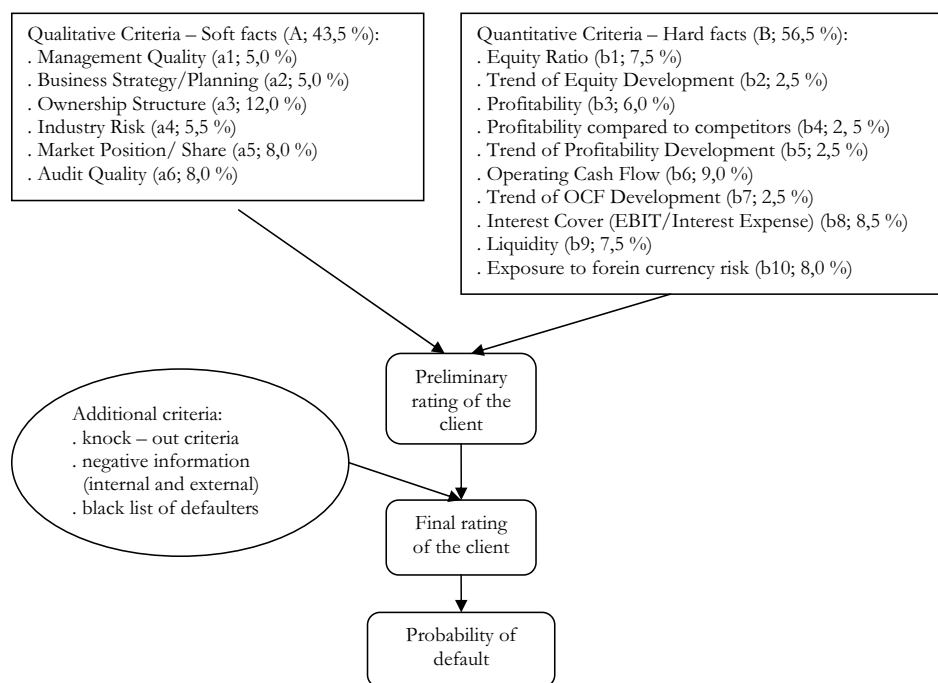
Qualitative Criteria – Soft facts (A; 43,5 %):
. Management Quality (a1; 5,0 %)
. Business Strategy/Planning (a2; 5,0 %)
. Ownership Structure (a3; 12,0 %)
. Industry Risk (a4; 5,5 %)
. Market Position/ Share (a5; 8,0 %)
. Audit Quality (a6; 8,0 %)

Quantitative Criteria – Hard facts (B; 56,5 %):
. Equity Ratio (b1; 7,5 %)
. Trend of Equity Development (b2; 2,5 %)
. Profitability (b3; 6,0 %)
. Profitability compared to competitors (b4; 2, 5 %)
. Trend of Profitability Development (b5; 2,5 %)
. Operating Cash Flow (b6; 9,0 %)
. Trend of OCF Development (b7; 2,5 %)
. Interest Cover (EBIT/Interest Expense) (b8; 8,5 %)
. Liquidity (b9; 7,5 %)
. Exposure to forein currency risk (b10; 8,0 %)

Preliminary rating of the client

Additional criteria:
. knock – out criteria
. negative information (internal and external)
. black list of defaulters

Final rating of the client

Probability of default